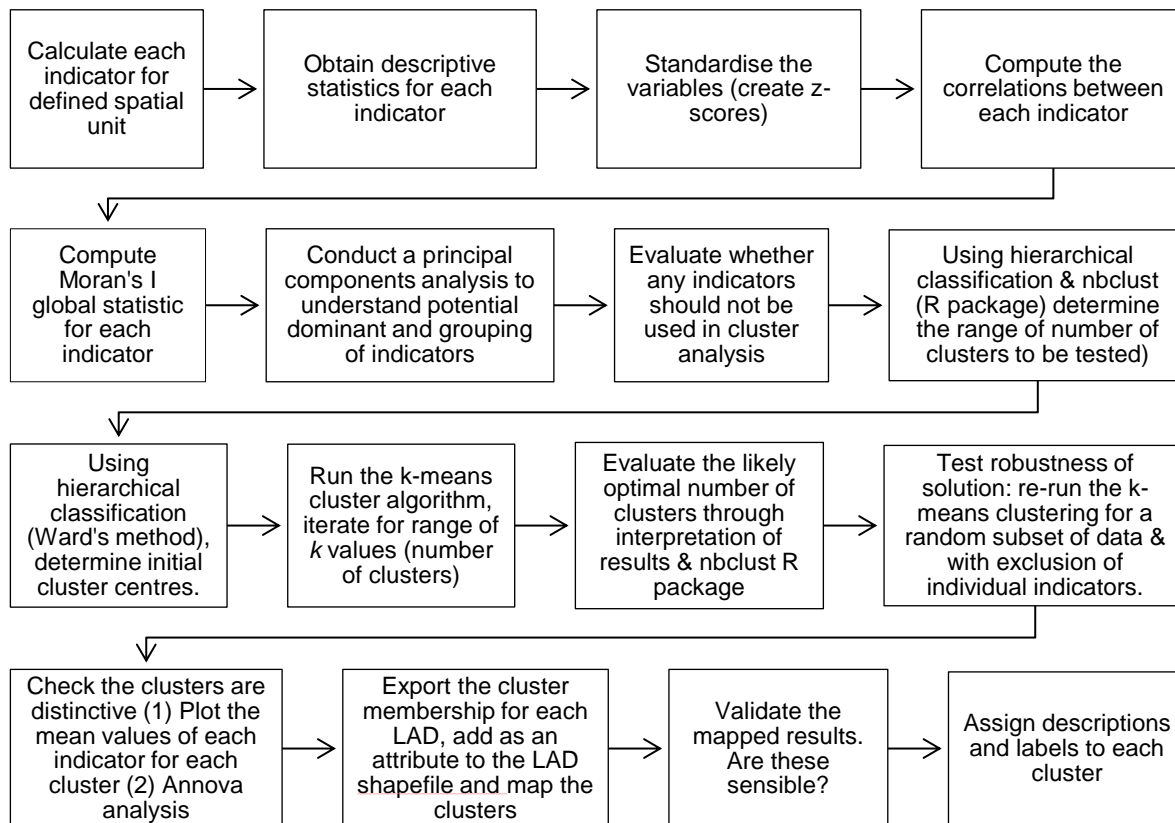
Calculate each indicator for defined spatial unit

Obtain descriptive statistics for each indicator

Standardise the variables (create z-scores)

Compute the correlations between each indicator

Compute Moran's I global statistic for each indicator

Conduct a principal components analysis to understand potential dominant and grouping of indicators

Evaluate whether any indicators should not be used in cluster analysis

Using hierarchical classification & nbclust (R package) determine the range of number of clusters to be tested)

Using hierarchical classification (Ward's method), determine initial cluster centres.

Run the k-means cluster algorithm, iterate for range of *k* values (number of clusters)

Evaluate the likely optimal number of clusters through interpretation of results & nbclust R package

Test robustness of solution: re-run the k-means clustering for a random subset of data & with exclusion of individual indicators.

Check the clusters are distinctive (1) Plot the mean values of each indicator for each cluster (2) Annova analysis

Export the cluster membership for each LAD, add as an attribute to the LAD shapefile and map the clusters

Validate the mapped results. Are these sensible?

Assign descriptions and labels to each cluster